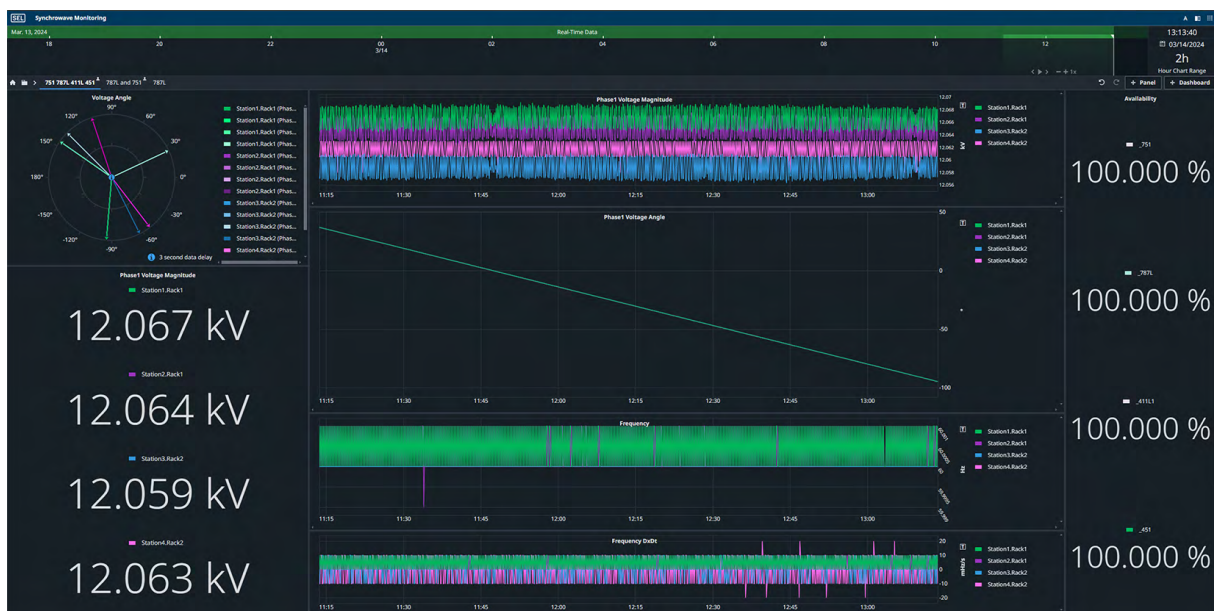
SEL Synchrowave Monitoring

Mar. 13, 2024

Real-Time Data

18 20 22 00 3/14 02 04 06 08 10 12

13:13:40
03/14/2024
2h
Hour Chart Range

751 787L 411L 451 787L and 751 787L

Panel
Dashboard

Voltage Angle

90° 60° 30° 0° -30° -60° -90° -120° -150° 180° 150° 120°

Station1.Rack1 (Phas...
Station1.Rack1 (Phas...
Station1.Rack1 (Phas...
Station1.Rack1 (Phas...
Station2.Rack1 (Phas...
Station2.Rack1 (Phas...
Station2.Rack1 (Phas...
Station2.Rack1 (Phas...
Station3.Rack2 (Phas...
Station3.Rack2 (Phas...
Station3.Rack2 (Phas...
Station3.Rack2 (Phas...
Station4.Rack2 (Phas...

3 second data delay

Phase1 Voltage Magnitude

Station1.Rack1

12.067 kV

Station2.Rack1

12.064 kV

Station3.Rack2

12.059 kV

Station4.Rack2

12.063 kV

Phase1 Voltage Magnitude

12.07
12.068
12.066
12.064
12.062
12.06
12.058
12.056

kV

Station1.Rack1
Station2.Rack1
Station3.Rack2
Station4.Rack2

11:15 11:30 11:45 12:00 12:15 12:30 12:45 13:00

Phase1 Voltage Angle

50
0
-50
-100

Station1.Rack1
Station2.Rack1
Station3.Rack2
Station4.Rack2

11:15 11:30 11:45 12:00 12:15 12:30 12:45 13:00

Frequency

Hz

Station1.Rack1
Station2.Rack1
Station3.Rack2
Station4.Rack2

11:15 11:30 11:45 12:00 12:15 12:30 12:45 13:00

Frequency DxDt

20
10
0
-10
-20

mHz/s

Station1.Rack1
Station2.Rack1
Station3.Rack2
Station4.Rack2

11:15 11:30 11:45 12:00 12:15 12:30 12:45 13:00

Availability

_751

100.000 %

_787L

100.000 %

_411L1

100.000 %

_451

100.000 %